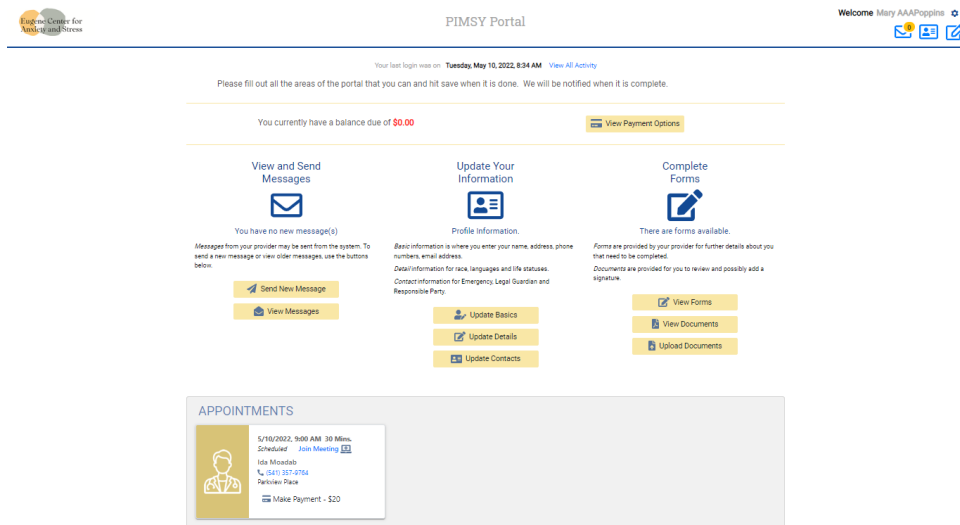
Eugene Center for Anxiety and Stress

PIMSY Portal

Welcome Mary AAAPoppins

0

Your last login was on Tuesday, May 10, 2022, 8:34 AM View All Activity

Please fill out all the areas of the portal that you can and hit save when it is done. We will be notified when it is complete.

You currently have a balance due of $0.00

View Payment Options

View and Send Messages

You have no new message(s)

*Messages* from your provider may be sent from the system. To send a new message or view older messages, use the buttons below.

Send New Message

View Messages

Update Your Information

Profile Information.

*Basic* information is where you enter your name, address, phone numbers, email address.

*Detail* information for race, languages and life statuses.

*Contact* information for Emergency, Legal Guardian and Responsible Party.

Update Basics

Update Details

Update Contacts

Complete Forms

There are forms available.

*Forms* are provided by your provider for further details about you that need to be completed.

*Documents* are provided for you to review and possibly add a signature.

View Forms

View Documents

Upload Documents

APPOINTMENTS

5/10/2022, 9:00 AM 30 Mins.

*Scheduled* Join Meeting

Ida Moadab

(541) 357-9764

Parkview Place

Make Payment - $20